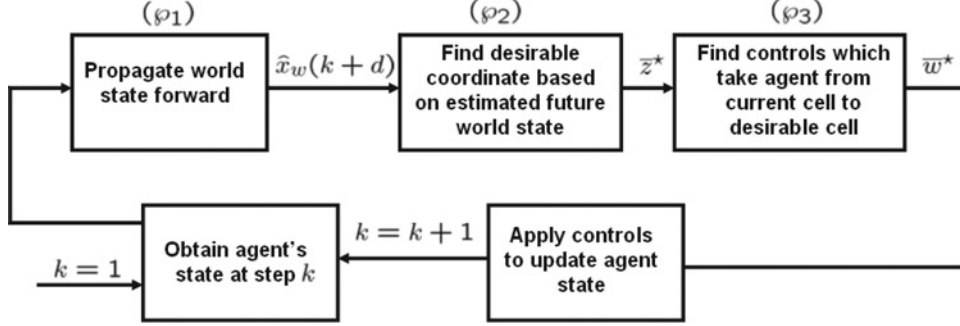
$(\wp_1)$

Propagate world state forward

$\widehat{x}_w(k+d)$

$(\wp_2)$

Find desirable coordinate based on estimated future world state

$\overline{z}^\star$

$(\wp_3)$

Find controls which take agent from current cell to desirable cell

$\overline{w}^\star$

$k=1$

Obtain agent's state at step $k$

$k=k+1$

Apply controls to update agent state